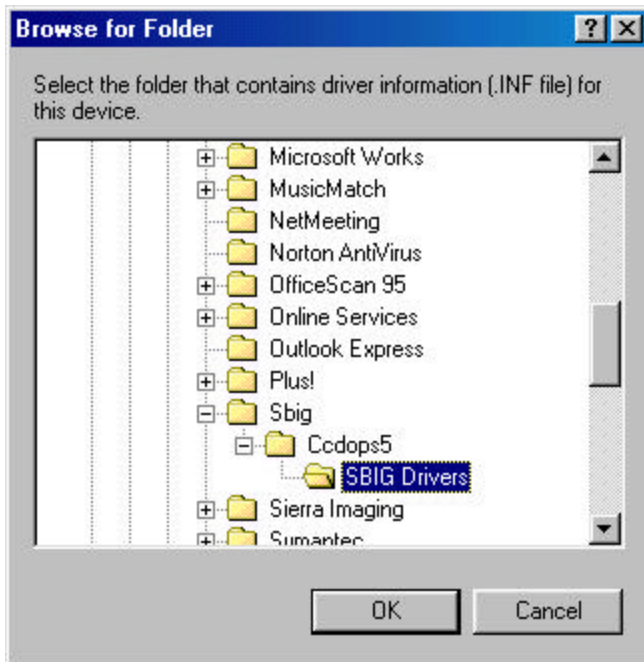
Browse for Folder

?

X

Select the folder that contains driver information (.INF file) for this device.

Microsoft Works
MusicMatch
NetMeeting
Norton AntiVirus
OfficeScan 95
Online Services
Outlook Express
Plus!
Sbig
Ccdops5
SBIG Drivers
Sierra Imaging
Symantec

OK

Cancel